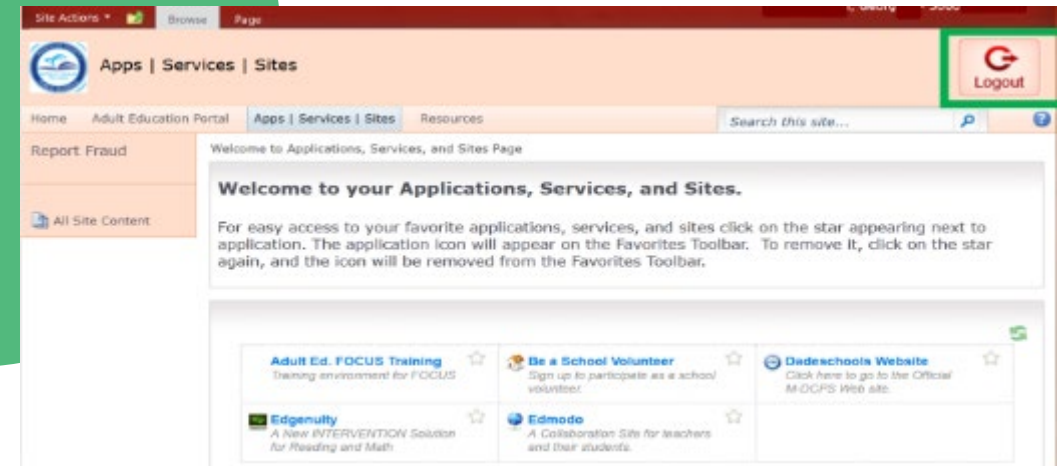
Site Actions ▾ Browse Page

Apps | Services | Sites

Logout

Home Adult Education Portal Apps | Services | Sites Resources Search this site...

Report Fraud

All Site Content

Welcome to Applications, Services, and Sites Page

Welcome to your Applications, Services, and Sites.

For easy access to your favorite applications, services, and sites click on the star appearing next to application. The application icon will appear on the Favorites Toolbar. To remove it, click on the star again, and the icon will be removed from the Favorites Toolbar.

| | | |
|---|---|---|
| Adult Ed. FOCUS Training Training environment for FOCUS | Be a School Volunteer Sign up to participate as a school volunteer. | Dadeschools Website Click here to go to the Official M-DCPS Web site. |
| Edgenuity A New INTERVENTION Solution for Reading and Math | Edmodo A Collaboration Site for teachers and their students. | |